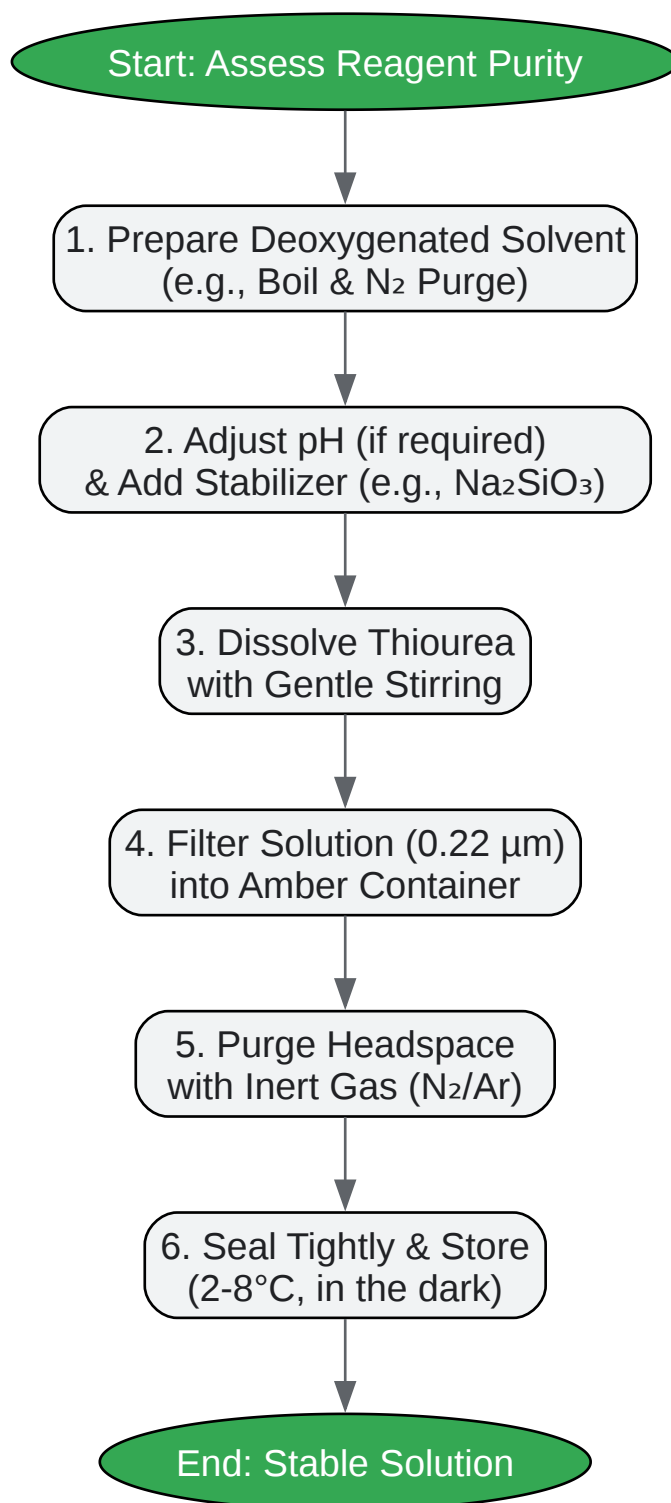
Start: Assess Reagent Purity

1. Prepare Deoxygenated Solvent (e.g., Boil & $N_2$ Purge)

2. Adjust pH (if required) & Add Stabilizer (e.g., $Na_2SiO_3$)

3. Dissolve Thiourea with Gentle Stirring

4. Filter Solution (0.22 µm) into Amber Container

5. Purge Headspace with Inert Gas ($N_2$/Ar)

6. Seal Tightly & Store (2-8°C, in the dark)

End: Stable Solution